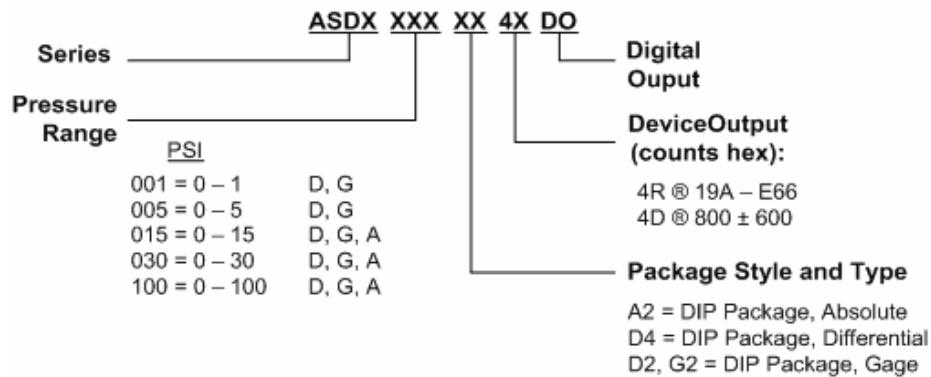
ASDX XXX XX 4X DO

Series

Pressure Range

PSI

| | |
|---|---|
| 001 = 0 – 1 | D, G |
| 005 = 0 – 5 | D, G |
| 015 = 0 – 15 | D, G, A |
| 030 = 0 – 30 | D, G, A |
| 100 = 0 – 100 | D, G, A |

Digital Ouput

DeviceOutput (counts hex):

4R ® 19A – E66
4D ® 800 ± 600

Package Style and Type

A2 = DIP Package, Absolute
D4 = DIP Package, Differential
D2, G2 = DIP Package, Gage